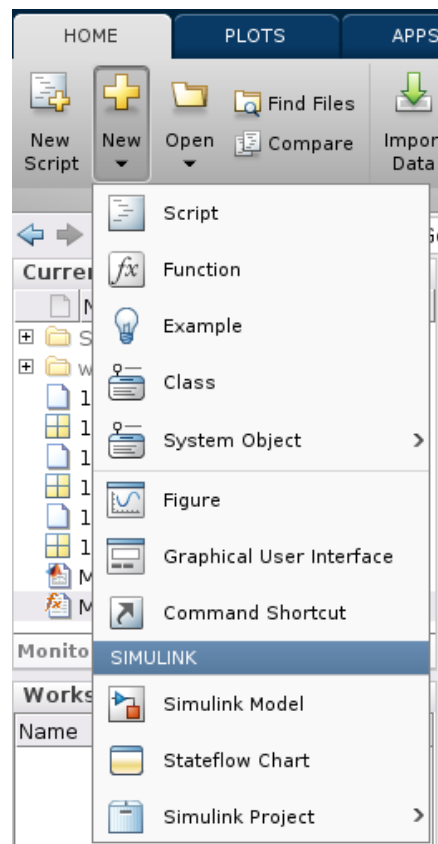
HOME PLOTS APPS

New Script
New
Open
Find Files
Compare
Impor Data

Currer
Monito
Works
Name

Script
$fx$ Function
Example
Class
System Object
Figure
Graphical User Interface
Command Shortcut
SIMULINK
Simulink Model
Stateflow Chart
Simulink Project